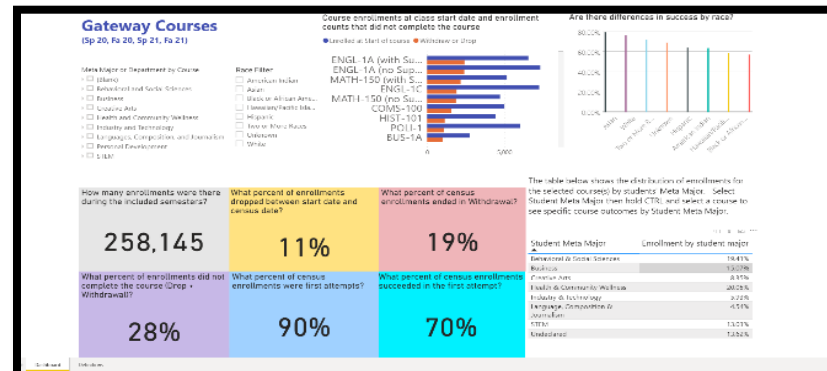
Gateway Courses
(Sp 20, Fa 20, Sp 21, Fa 21)

Meta Major or Department by Course
(Blank)
Behavioral and Social Sciences
Business
Creative Arts
Health and Community Wellness
Industry and Technology
Languages, Composition and Journalism
Personal Development
STEM

Race Filter
American Indian
Asian
Black or African Ame...
Hawaiian/Pacific Isla...
Hispanic
Two or More Races
Unknown
White

Course enrollments at class start date and enrollment counts that did not complete the course
Enrolled at Start of course
Withdrew or Drop
ENGL-1A (with Su...
ENGL-1A (no Sup...
MATH-150 (with S...
ENGL-1C
MATH-150 (no Su...
COMS-100
HIST-101
POLI-1
BUS-1A
0
5000

Are there differences in success by race?
80.00%
60.00%
40.00%
20.00%
0.00%
Asian
White
Two or More Races
Unknown
Hispanic
American Indian
Hawaiian/Pacific...
Black or African...

How many enrollments were there during the included semesters?
258,145

What percent of enrollments dropped between start date and census date?
11%

What percent of census enrollments ended in Withdrawal?
19%

What percent of enrollments did not complete the course (Drop + Withdrawal)?
28%

What percent of census enrollments were first attempts?
90%

What percent of census enrollments succeeded in the first attempt?
70%

The table below shows the distribution of enrollments for the selected course(s) by students' Meta Major. Select Student Meta Major (hee hold CTRL) and select a course to see specific course outcomes by Student Meta Major.

| Student Meta Major | Enrollment by student major |
|---|---|
| Behavioral & Social Sciences | 19.41% |
| Business | 13.07% |
| Creative Arts | 8.91% |
| Health & Community Wellness | 28.05% |
| Industry & Technology | 5.72% |
| Language, Composition & Journalism | 4.51% |
| STEM | 13.03% |
| Undeclared | 12.52% |

Dashboard
Definitions